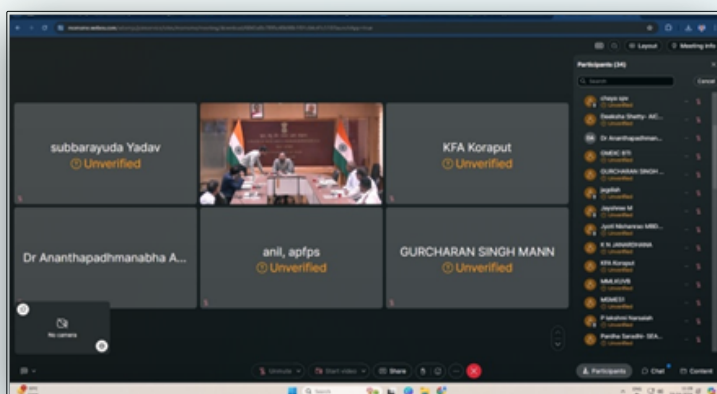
Layout
Meeting info

Participants (34)

Search

Cancel

subbarayuda Yadav
Unverified

KFA Koraput
Unverified

Dr Ananthapadhmanabha A...

anil, apfps
Unverified

GURCHARAN SINGH MANN
Unverified

No camera

chaya spv
Unverified

Deeksha Shetty- AIC...
Unverified

Dr Ananthapadhman...

GMEIC 97I
Unverified

GURCHARAN SINGH...
Unverified

jagdish
Unverified

Jayshree M
Unverified

Jyoti Mohanrao MBD...
Unverified

K N JANARDHANA
Unverified

KFA Koraput
Unverified

MMUUVB
Unverified

MSME51
Unverified

P lakshmi Narsaiah
Unverified

Pardha Saradhi- SEA...
Unverified

Unmute

Start video

Share

Participants

Chat

Content